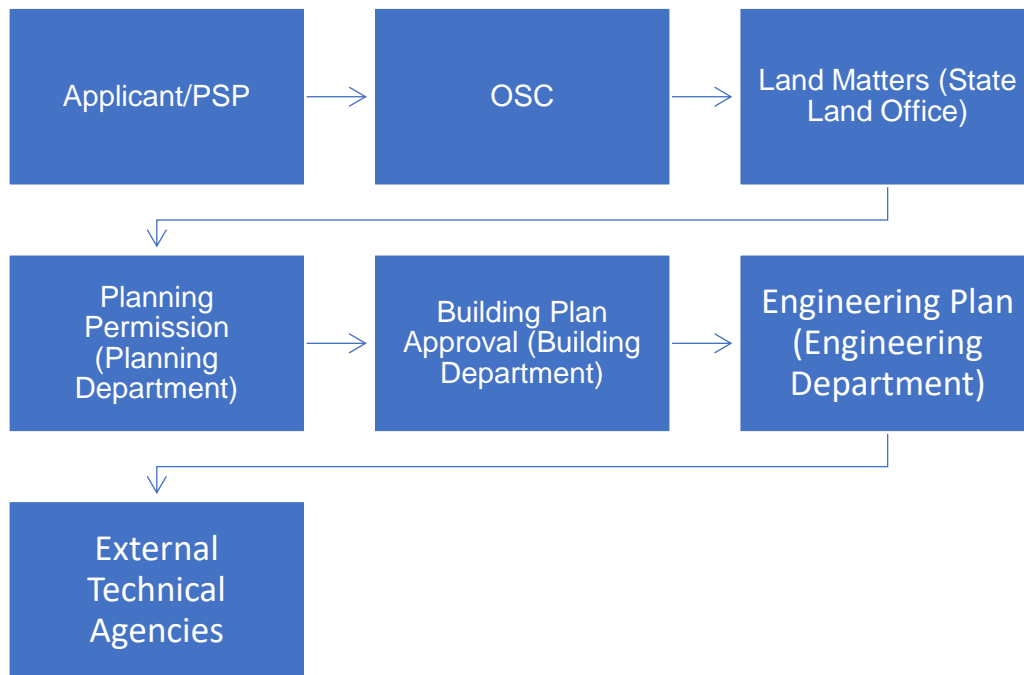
Applicant/PSP

OSC

Land Matters (State Land Office)

Planning Permission (Planning Department)

Building Plan Approval (Building Department)

Engineering Plan (Engineering Department)

External Technical Agencies